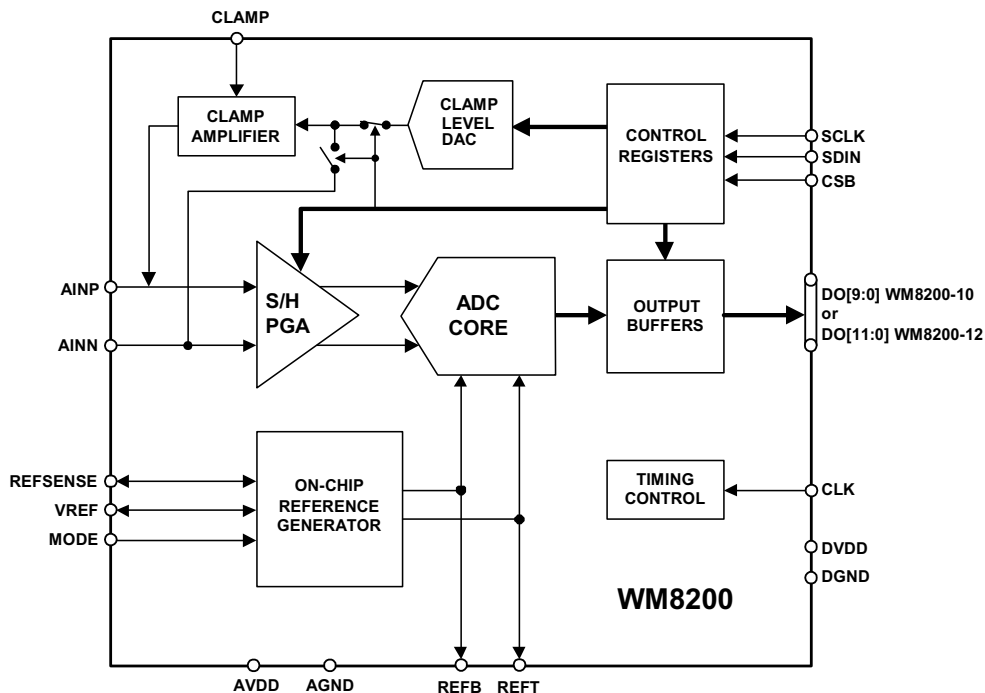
CLAMP

CLAMP AMPLIFIER

CLAMP LEVEL DAC

CONTROL REGISTERS

SCLK
SDIN
CSB

AINP
AINN

S/H PGA

ADC CORE

OUTPUT BUFFERS

DO[9:0] WM8200-10
or
DO[11:0] WM8200-12

REFSENSE
VREF
MODE

ON-CHIP REFERENCE GENERATOR

TIMING CONTROL

CLK
DVDD
DGND

WM8200

AVDD
AGND
REFB
REFT